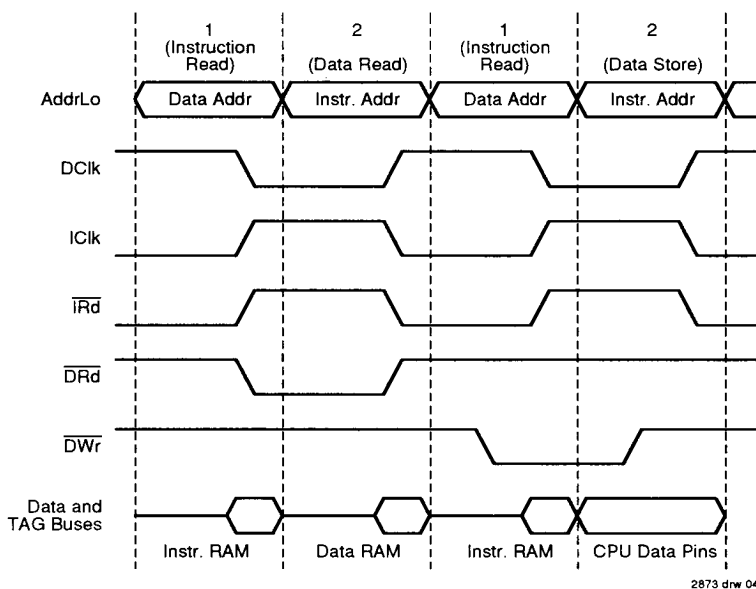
1 (Instruction Read)

2 (Data Read)

1 (Instruction Read)

2 (Data Store)

AddrLo

Data Addr

Instr. Addr

Data Addr

Instr. Addr

DClk

IClk

$\overline{IRd}$

$\overline{DRd}$

$\overline{DWr}$

Data and TAG Buses

Instr. RAM

Data RAM

Instr. RAM

CPU Data Pins

2873 drw 04